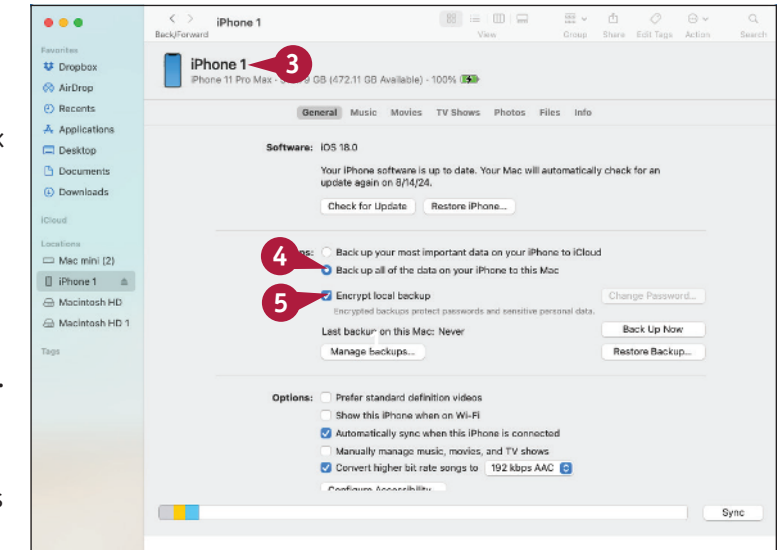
iPhone 1
Back/Forward
View
Group
Share
Edit Tags
Action
Search

Favorites
Dropbox
AirDrop
Recents
Applications
Desktop
Documents
Downloads
iCloud
Locations
Mac mini (2)
iPhone 1
Macintosh HD
Macintosh HD 1
Tags

iPhone 1
3
iPhone 11 Pro Max - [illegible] GB (472.11 GB Available) - 100%

General Music Movies TV Shows Photos Files Info

Software: iOS 18.0

Your iPhone software is up to date. Your Mac will automatically check for an update again on 8/14/24.

Check for Update
Restore iPhone...

4
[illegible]s: Back up your most important data on your iPhone to iCloud
Back up all of the data on your iPhone to this Mac

5
Encrypt local backup
Encrypted backups protect passwords and sensitive personal data.
Change Password...

Last backu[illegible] on this Mac: Never
Back Up Now
Manage Backups...
Restore Backup...

Options: Prefer standard definition videos
Show this iPhone when on Wi-Fi
Automatically sync when this iPhone is connected
Manually manage music, movies, and TV shows
Convert higher bit rate songs to 192 kbps AAC
Configure Accessibility...

Sync

k
.
s